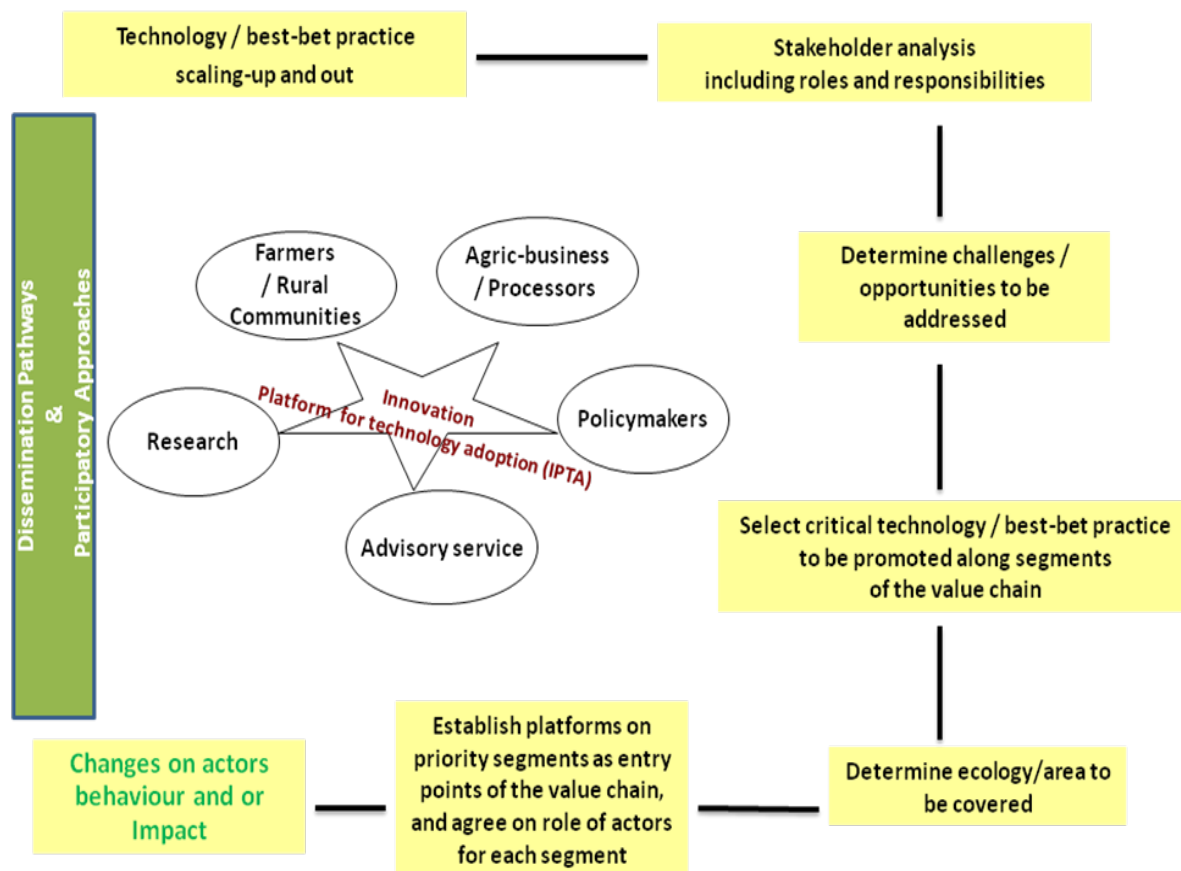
Technology / best-bet practice scaling-up and out

Stakeholder analysis including roles and responsibilities

Dissemination Pathways & Participatory Approaches

Farmers / Rural Communities

Agric-business / Processors

Research

Innovation Platform for technology adoption (IPTA)

Policymakers

Advisory service

Determine challenges / opportunities to be addressed

Select critical technology / best-bet practice to be promoted along segments of the value chain

Determine ecology/area to be covered

Establish platforms on priority segments as entry points of the value chain, and agree on role of actors for each segment

Changes on actors behaviour and or Impact